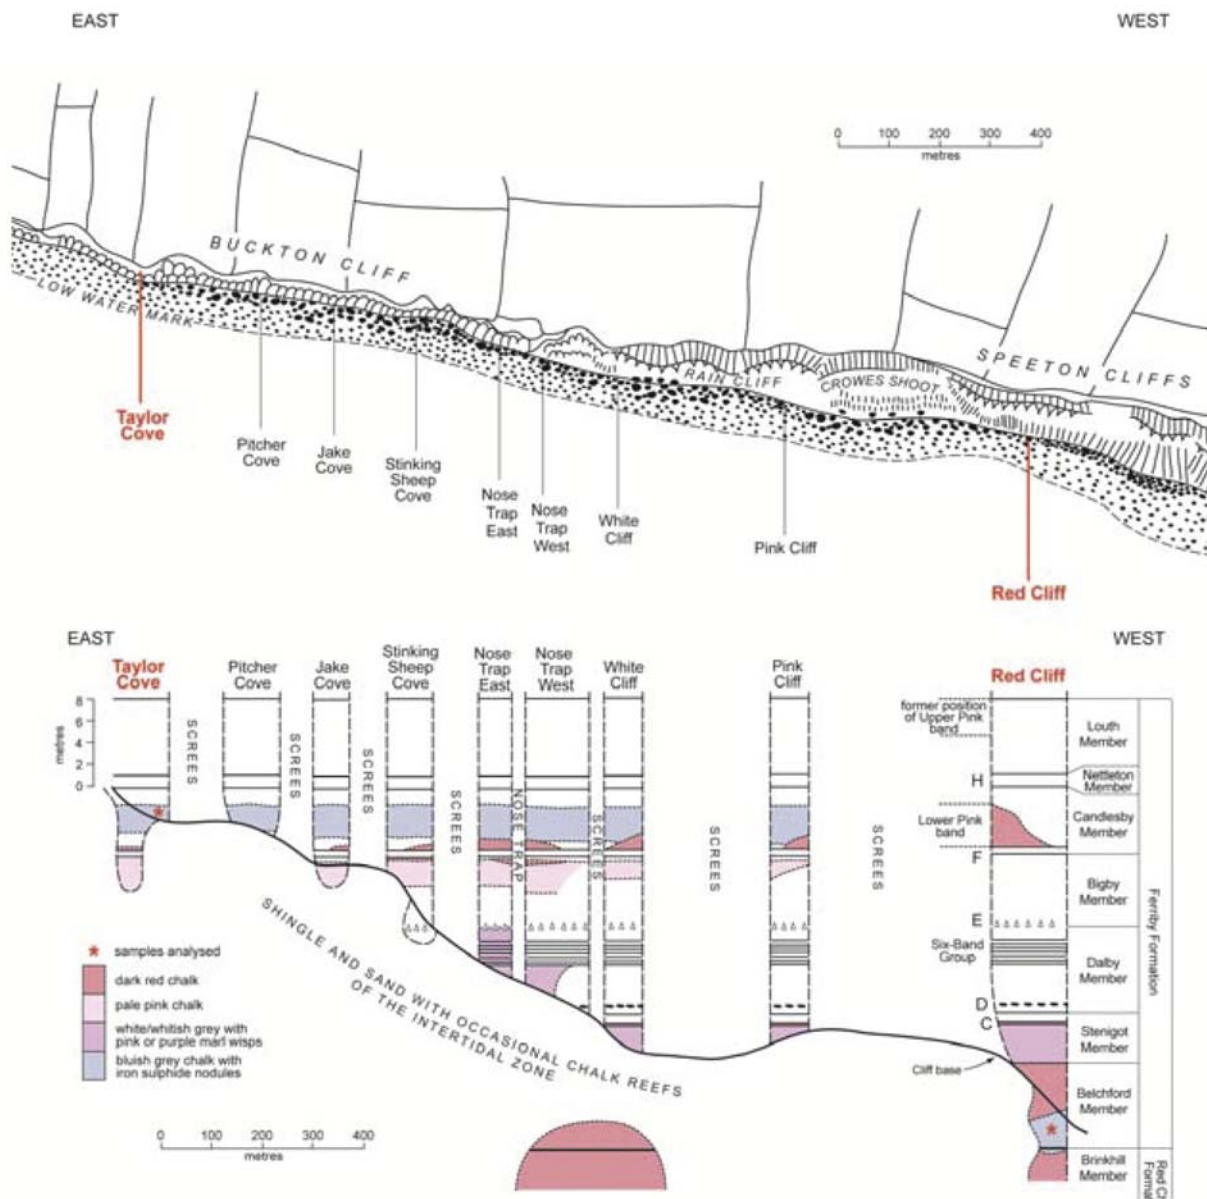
EAST

WEST

0 100 200 300 400
metres

BUCKTON CLIFF

LOW WATER MARK

RAIN CLIFF

CROWES SHOOT

SPEETON CLIFFS

Taylor Cove

Pitcher Cove

Jake Cove

Stinking Sheep Cove

Nose Trap East

Nose Trap West

White Cliff

Pink Cliff

Red Cliff

EAST

WEST

Taylor Cove

Pitcher Cove

Jake Cove

Stinking Sheep Cove

Nose Trap East

Nose Trap West

White Cliff

Pink Cliff

Red Cliff

metres
8
6
4
2
0

SCREES

SCREES

SCREES

SCREES

NOSE TRAP

SCREES

SCREES

SCREES

former position of Upper Pink band

Louth Member

H

Nettleton Member

Lower Pink band

Candlesby Member

F

Bigby Member

E

Six-Band Group

Dalby Member

Ferriby Formation

D

C

Stenigot Member

Cliff base

Belchford Member

Brinkhill Member

Red C Forma

SHINGLE AND SAND WITH OCCASIONAL CHALK REEFS OF THE INTERTIDAL ZONE

samples analysed

dark red chalk

pale pink chalk

white/whitish grey with pink or purple marl wisps

bluish grey chalk with iron sulphide nodules

0 100 200 300 400
metres